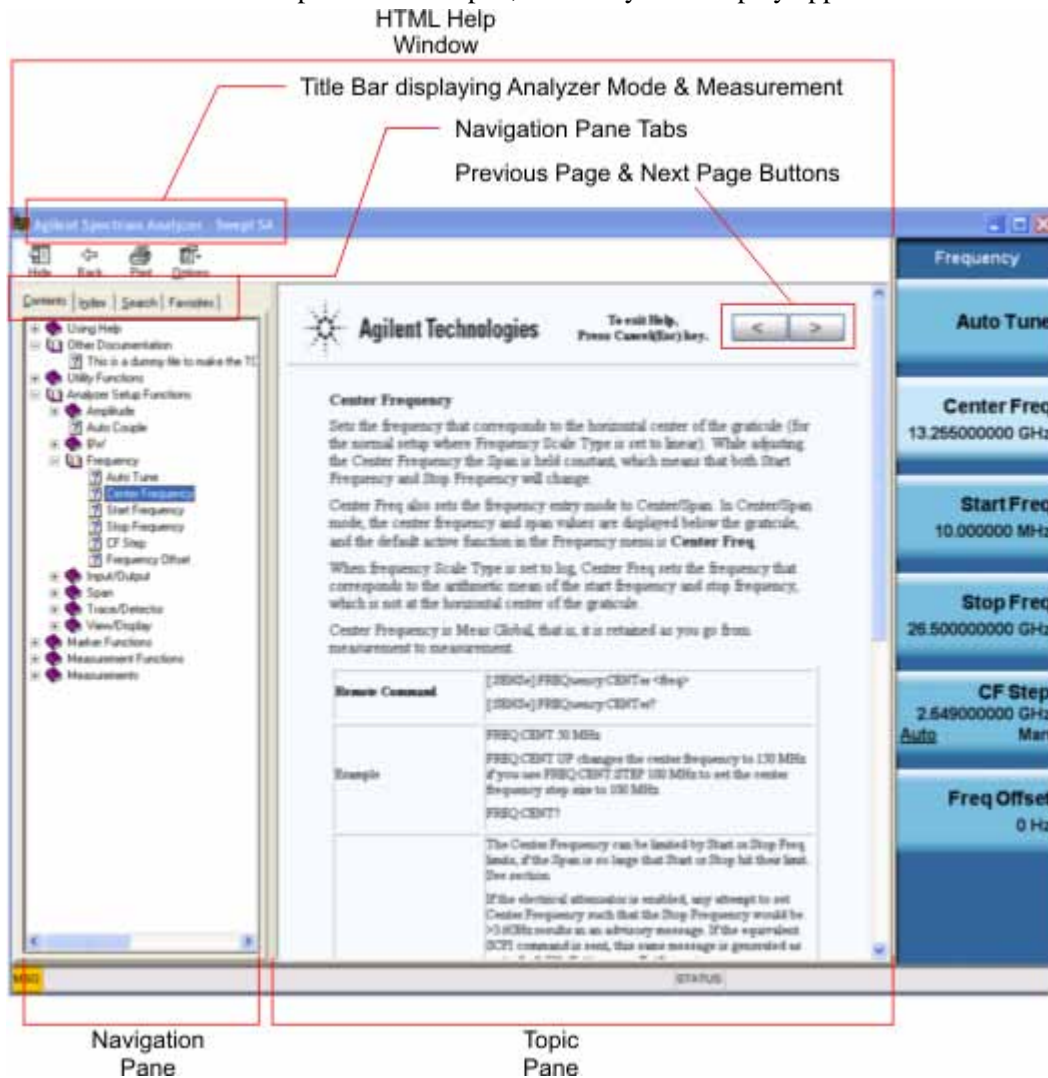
HTML Help Window

Title Bar displaying Analyzer Mode & Measurement

Navigation Pane Tabs

Previous Page & Next Page Buttons

Agilent Spectrum Analyzer - Swept SA

Hide Back Print Options

Contents | Index | Search | Favorites

Using Help
Other Documentation
This is a dummy file to make the TC
Utility Functions
Analyzer Setup Functions
Amplitude
Auto Couple
BW
Frequency
Auto Tune
Center Frequency
Start Frequency
Stop Frequency
CF Step
Frequency Offset
Input/Output
Span
Trace/Detector
View/Display
Marker Functions
Measurement Functions
Measurements

Agilent Technologies

To exit Help, Press Cancel(Esc) key.

< >

Center Frequency

Sets the frequency that corresponds to the horizontal center of the graticule (for the normal setup where Frequency Scale Type is set to linear). While adjusting the Center Frequency the Span is held constant, which means that both Start Frequency and Stop Frequency will change.

Center Freq also sets the frequency entry mode to Center/Span. In Center/Span mode, the center frequency and span values are displayed below the graticule, and the default active function in the Frequency menu is **Center Freq**.

When frequency Scale Type is set to log, Center Freq sets the frequency that corresponds to the arithmetic mean of the start frequency and stop frequency, which is not at the horizontal center of the graticule.

Center Frequency is Meas Global, that is, it is retained as you go from measurement to measurement.

| Remote Command | [:SENSe]:FREQuency:CENTer <freq> [:SENSe]:FREQuency:CENTer? |
|---|---|
| Example | FREQ:CENT 30 MHz FREQ:CENT UP changes the center frequency to 150 MHz if you use FREQ:CENT:STEP 100 MHz to set the center frequency step size to 100 MHz FREQ:CENT? |
| | The Center Frequency can be limited by Start or Stop Freq limits, if the Span is so large that Start or Stop hit their limit. See section. If the electrical attenuator is enabled, any attempt to set Center Frequency such that the Stop Frequency would be >3.6GHz results in an advisory message. If the equivalent SCPI command is sent, this same message is generated as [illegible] |

Frequency

Auto Tune

Center Freq
13.265000000 GHz

Start Freq
10.000000 MHz

Stop Freq
26.500000000 GHz

CF Step
2.649000000 GHz
Auto Man

Freq Offset
0 Hz

MSG

STATUS

Navigation Pane

Topic Pane